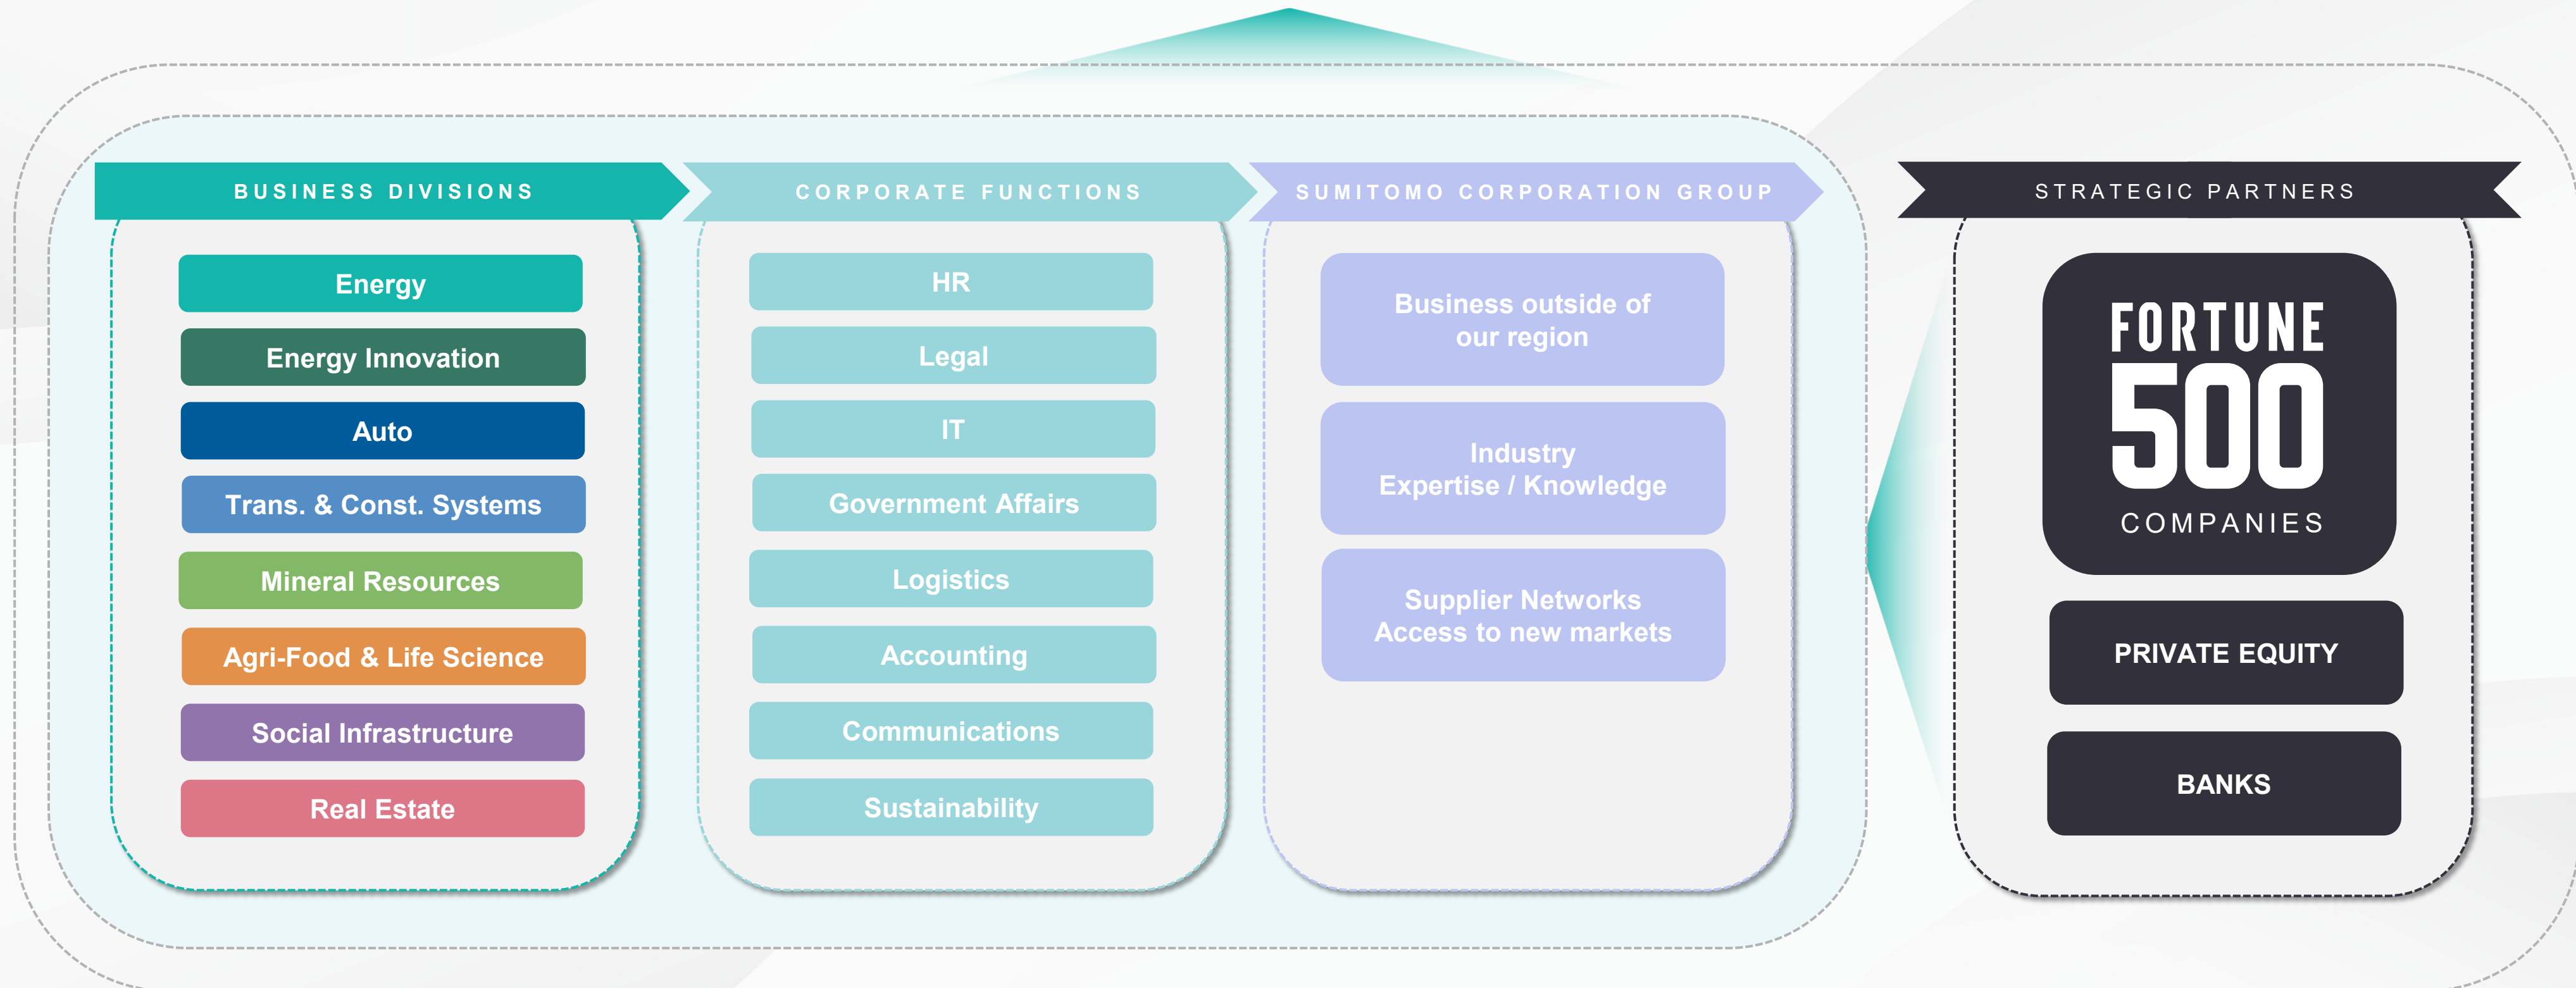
BUSINESS DIVISIONS

Energy
Energy Innovation
Auto
Trans. & Const. Systems
Mineral Resources
Agri-Food & Life Science
Social Infrastructure
Real Estate

CORPORATE FUNCTIONS

HR
Legal
IT
Government Affairs
Logistics
Accounting
Communications
Sustainability

SUMITOMO CORPORATION GROUP

Business outside of our region
Industry Expertise / Knowledge
Supplier Networks Access to new markets

STRATEGIC PARTNERS

FORTUNE 500 COMPANIES
PRIVATE EQUITY
BANKS